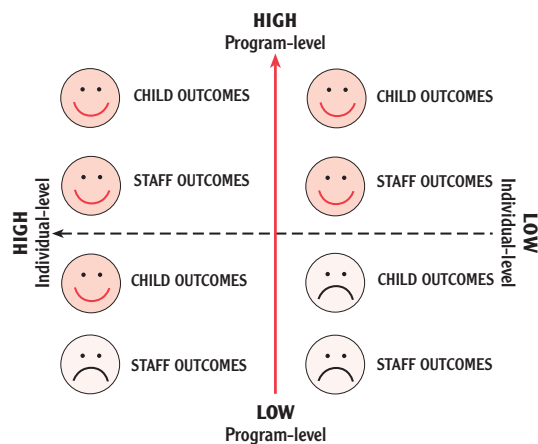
HIGH
Program-level

CHILD OUTCOMES

CHILD OUTCOMES

STAFF OUTCOMES

STAFF OUTCOMES

HIGH
Individual-level

LOW
Individual-level

CHILD OUTCOMES

CHILD OUTCOMES

STAFF OUTCOMES

STAFF OUTCOMES

LOW
Program-level